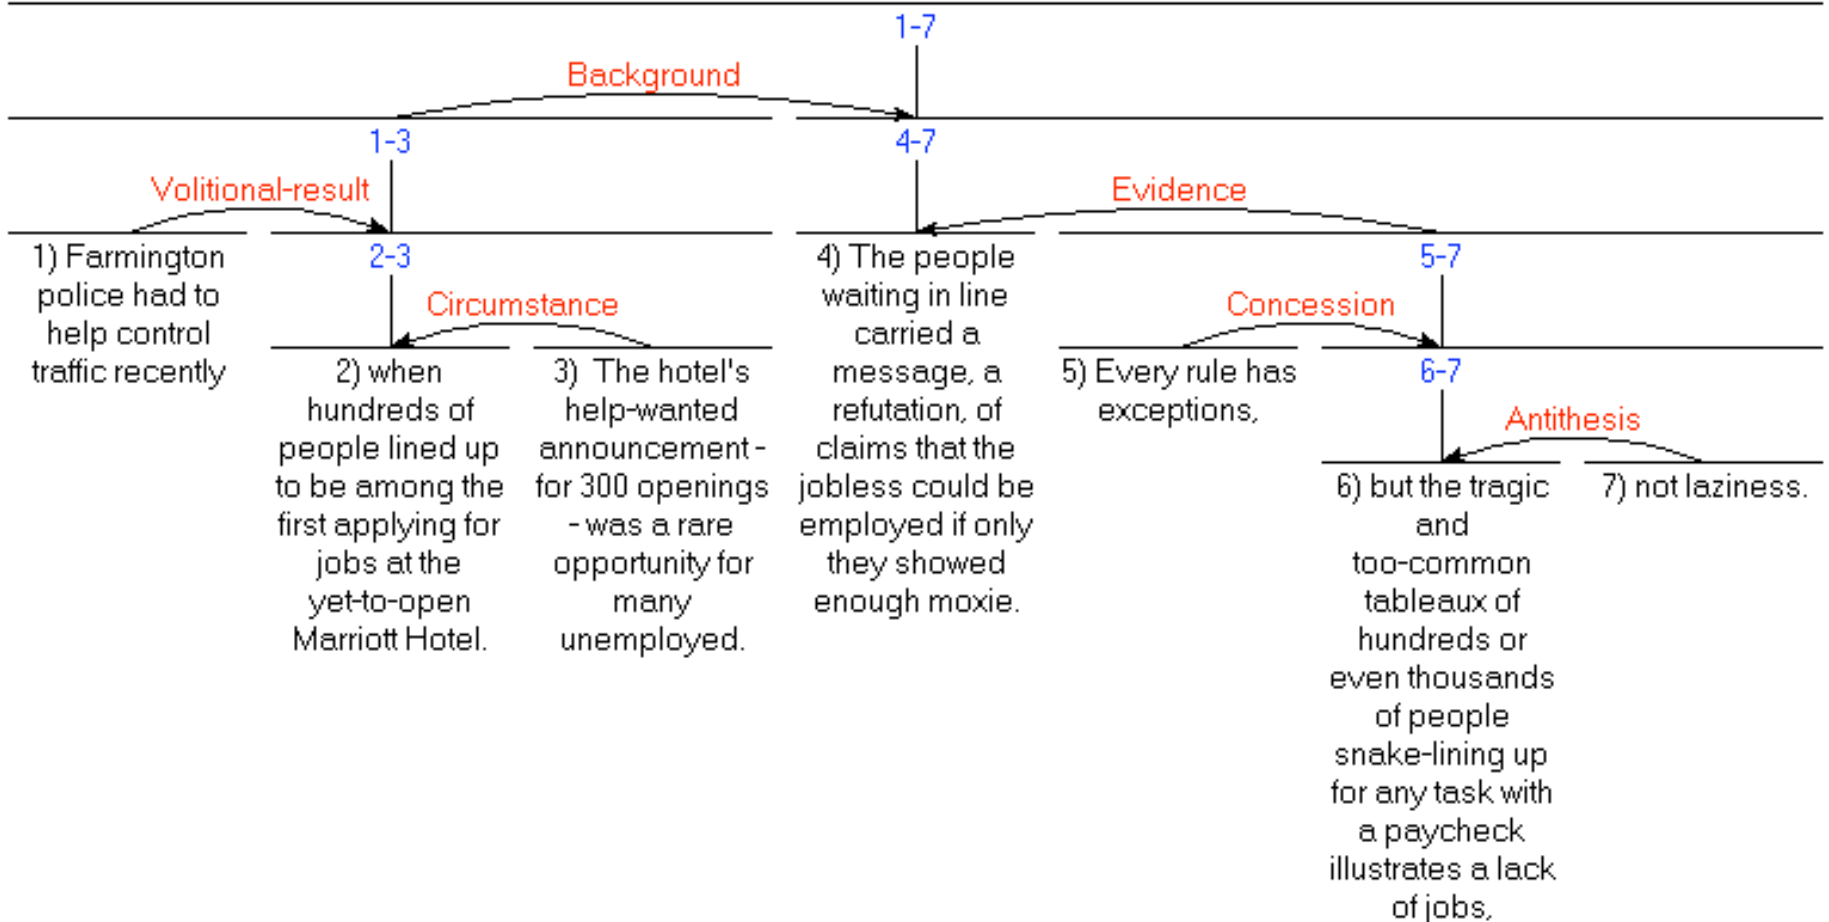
1-7

Background

1-3

4-7

Volitional-result

Evidence

1) Farmington police had to help control traffic recently

2-3

Circumstance

2) when hundreds of people lined up to be among the first applying for jobs at the yet-to-open Marriott Hotel.

3) The hotel's help-wanted announcement - for 300 openings - was a rare opportunity for many unemployed.

4) The people waiting in line carried a message, a refutation, of claims that the jobless could be employed if only they showed enough moxie.

5-7

Concession

5) Every rule has exceptions,

6-7

Antithesis

6) but the tragic and too-common tableaux of hundreds or even thousands of people snake-lining up for any task with a paycheck illustrates a lack of jobs,

7) not laziness.